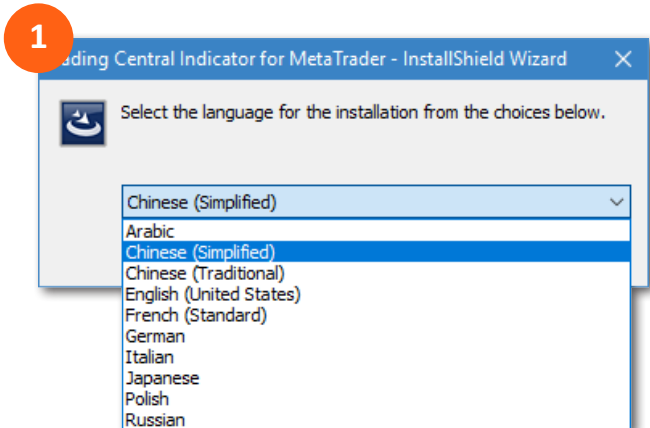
1

ading Central Indicator for MetaTrader - InstallShield Wizard

Select the language for the installation from the choices below.

Chinese (Simplified)

Arabic
Chinese (Simplified)
Chinese (Traditional)
English (United States)
French (Standard)
German
Italian
Japanese
Polish
Russian